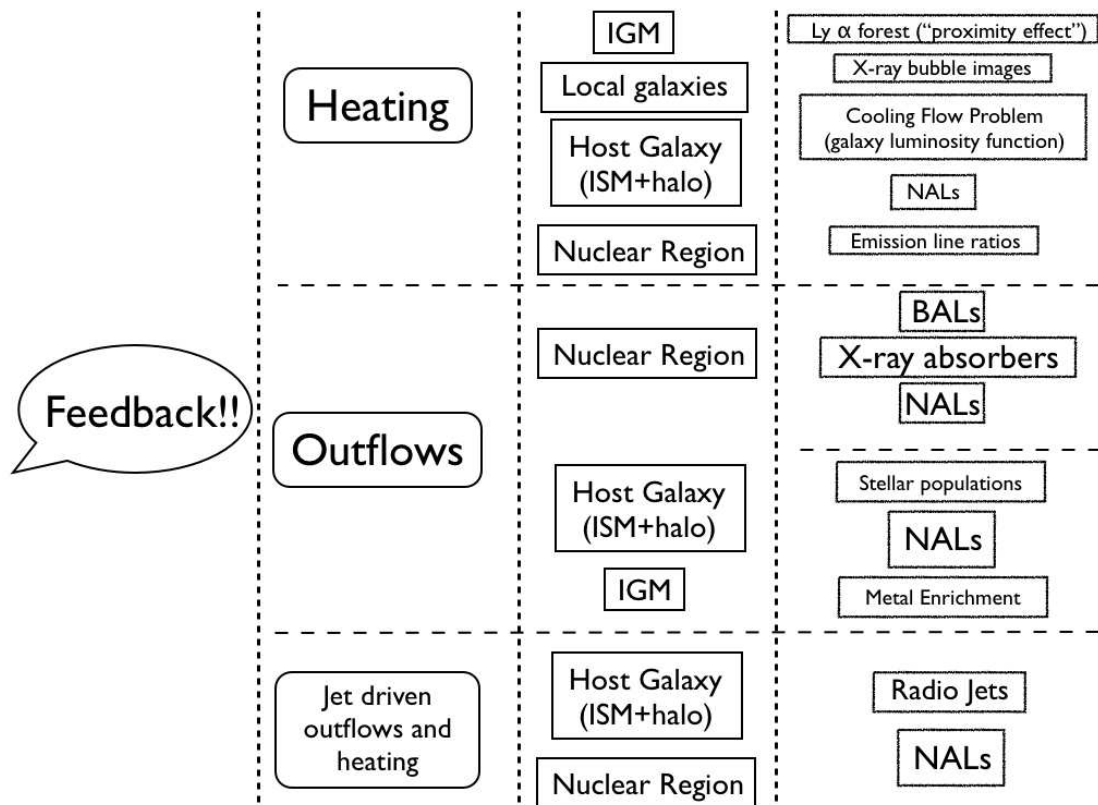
Feedback!!

Heating

IGM

Local galaxies

Host Galaxy (ISM+halo)

Nuclear Region

Ly $\alpha$ forest ("proximity effect")

X-ray bubble images

Cooling Flow Problem (galaxy luminosity function)

NALs

Emission line ratios

Outflows

Nuclear Region

BALs

X-ray absorbers

NALs

Host Galaxy (ISM+halo)

IGM

Stellar populations

NALs

Metal Enrichment

Jet driven outflows and heating

Host Galaxy (ISM+halo)

Nuclear Region

Radio Jets

NALs